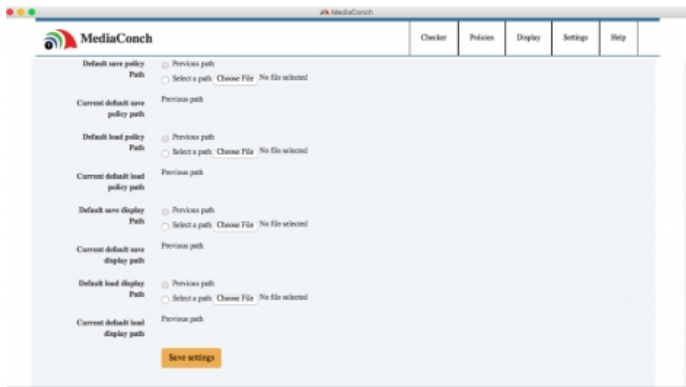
MediaConch

MediaConch

Checker | Policies | Display | Settings | Help

Default save policy Path
Previous path
Select a path Choose File No file selected

Current default save policy path
Previous path

Default load policy Path
Previous path
Select a path Choose File No file selected

Current default load policy path
Previous path

Default save display Path
Previous path
Select a path Choose File No file selected

Current default save display path
Previous path

Default load display Path
Previous path
Select a path Choose File No file selected

Current default load display path
Previous path

Save settings